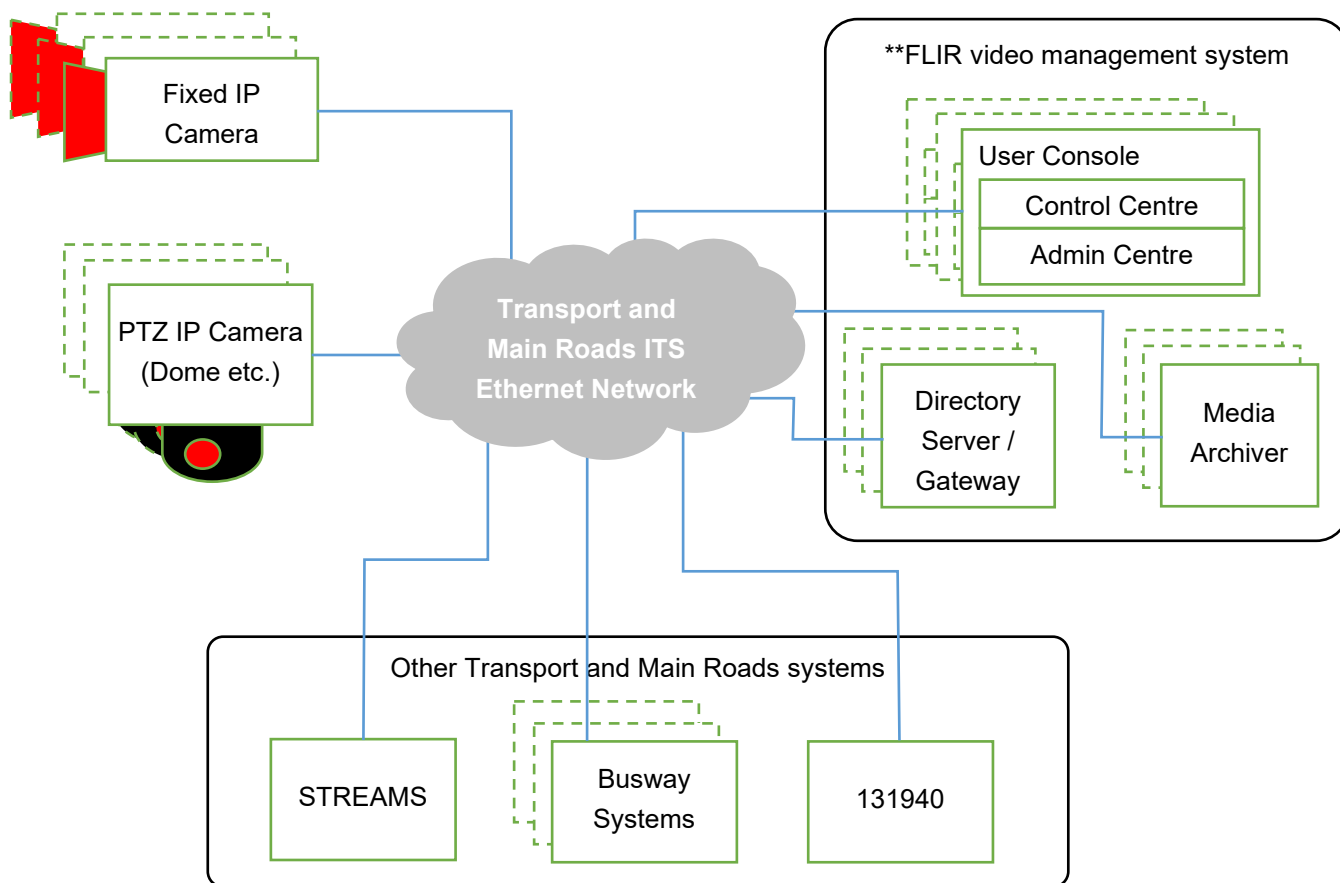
Fixed IP Camera

PTZ IP Camera (Dome etc.)

Transport and Main Roads ITS Ethernet Network

**FLIR video management system

User Console

Control Centre

Admin Centre

Directory Server / Gateway

Media Archiver

Other Transport and Main Roads systems

STREAMS

Busway Systems

131940